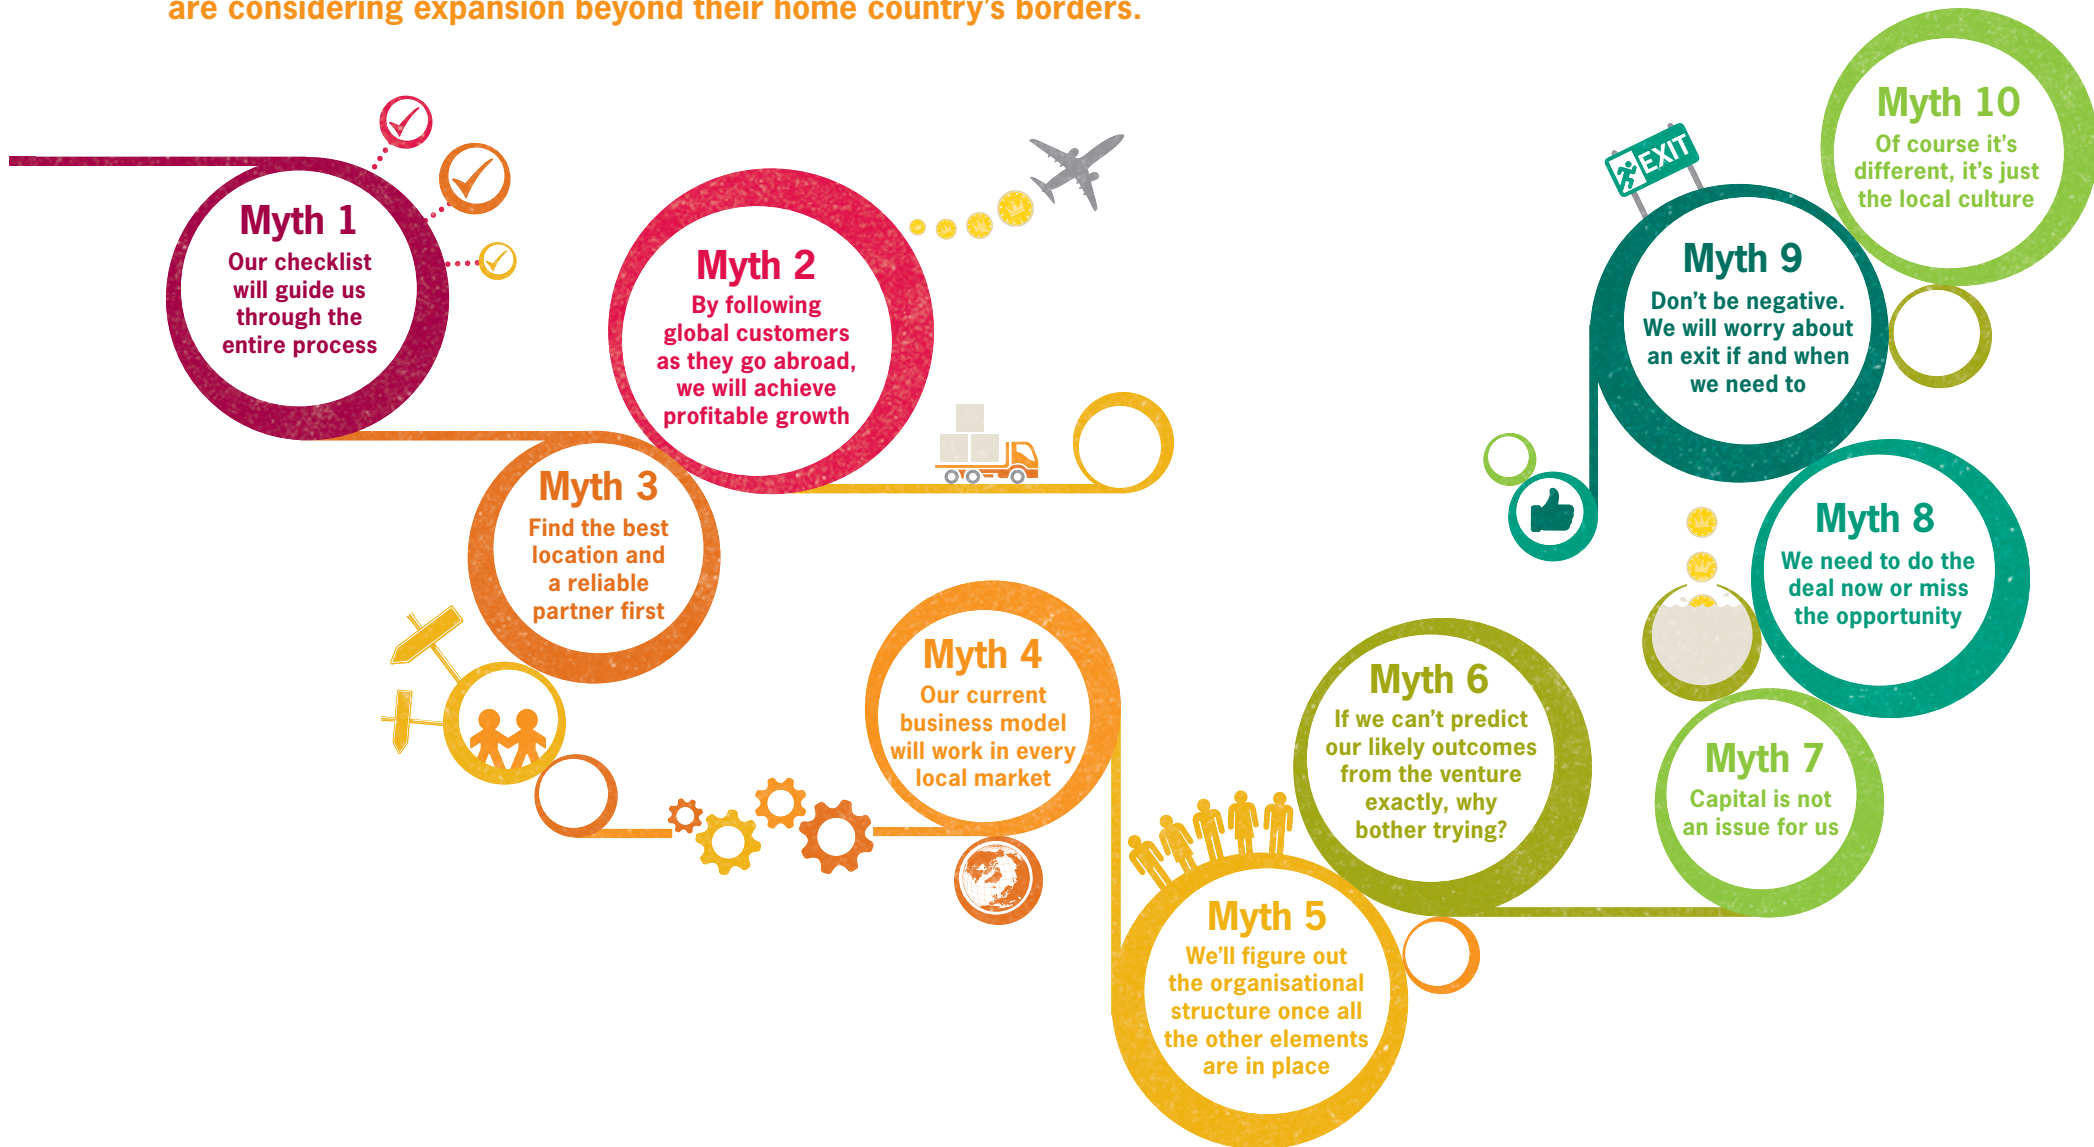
are considering expansion beyond their home country's borders.

Myth 1
Our checklist will guide us through the entire process

Myth 2
By following global customers as they go abroad, we will achieve profitable growth

Myth 3
Find the best location and a reliable partner first

Myth 4
Our current business model will work in every local market

Myth 5
We'll figure out the organisational structure once all the other elements are in place

Myth 6
If we can't predict our likely outcomes from the venture exactly, why bother trying?

Myth 7
Capital is not an issue for us

Myth 8
We need to do the deal now or miss the opportunity

EXIT

Myth 9
Don't be negative. We will worry about an exit if and when we need to

Myth 10
Of course it's different, it's just the local culture